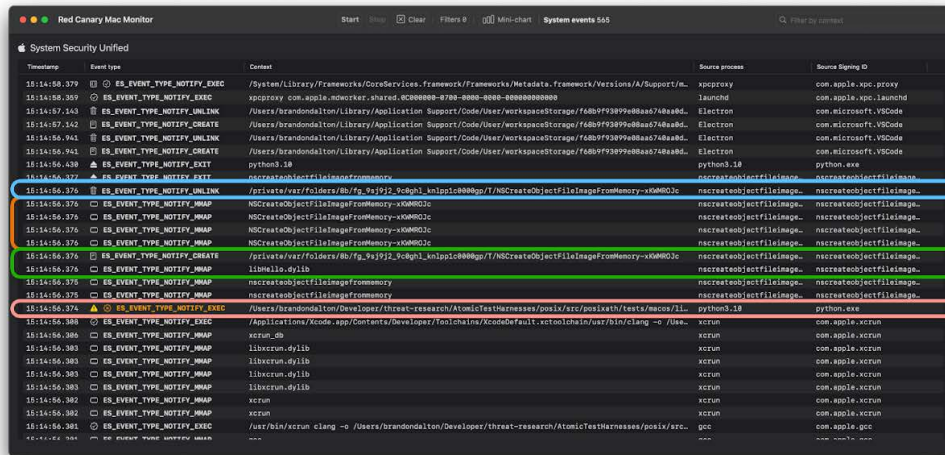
Red Canary Mac Monitor

Start Stop Clear Filters 0 Mini-chart System events 565

Filter by context

System Security Unified

| Timestamp | Event type | Context | Source process | Source Signing ID |
|---|---|---|---|---|
| 15:14:58.379 | ES_EVENT_TYPE_NOTIFY_EXEC | /System/Library/Frameworks/CoreServices.framework/Frameworks/Metadata.framework/Versions/A/Support/m… | xpcproxy | com.apple.xpc.proxy |
| 15:14:58.369 | ES_EVENT_TYPE_NOTIFY_EXEC | xpcproxy com.apple.mdworker.shared.0C000000-0700-0000-0000-000000000000 | launchd | com.apple.xpc.launchd |
| 15:14:57.143 | ES_EVENT_TYPE_NOTIFY_UNLINK | /Users/brandondalton/Library/Application Support/Code/User/workspaceStorage/f68b9f93099e08aa6740aa0d… | Electron | com.microsoft.VSCode |
| 15:14:57.142 | ES_EVENT_TYPE_NOTIFY_CREATE | /Users/brandondalton/Library/Application Support/Code/User/workspaceStorage/f68b9f93099e08aa6740aa0d… | Electron | com.microsoft.VSCode |
| 15:14:56.941 | ES_EVENT_TYPE_NOTIFY_UNLINK | /Users/brandondalton/Library/Application Support/Code/User/workspaceStorage/f68b9f93099e08aa6740aa0d… | Electron | com.microsoft.VSCode |
| 15:14:56.941 | ES_EVENT_TYPE_NOTIFY_CREATE | /Users/brandondalton/Library/Application Support/Code/User/workspaceStorage/f68b9f93099e08aa6740aa0d… | Electron | com.microsoft.VSCode |
| 15:14:56.430 | ES_EVENT_TYPE_NOTIFY_EXIT | python3.10 | python3.10 | python.exe |
| 15:14:56.377 | ES_EVENT_TYPE_NOTIFY_EXIT | nscreateobjectfileimagefrommemory | nscreateobjectfileimage… | nscreateobjectfileimage… |
| 15:14:56.376 | ES_EVENT_TYPE_NOTIFY_UNLINK | /private/var/folders/8b/fg_9sj9j2_9c0gh1_kn1pp1c0000gp/T/NSCreateObjectFileImageFromMemory-xKWMROJc | nscreateobjectfileimage… | nscreateobjectfileimage… |
| 15:14:56.376 | ES_EVENT_TYPE_NOTIFY_MMAP | NSCreateObjectFileImageFromMemory-xKWMROJc | nscreateobjectfileimage… | nscreateobjectfileimage… |
| 15:14:56.376 | ES_EVENT_TYPE_NOTIFY_MMAP | NSCreateObjectFileImageFromMemory-xKWMROJc | nscreateobjectfileimage… | nscreateobjectfileimage… |
| 15:14:56.376 | ES_EVENT_TYPE_NOTIFY_MMAP | NSCreateObjectFileImageFromMemory-xKWMROJc | nscreateobjectfileimage… | nscreateobjectfileimage… |
| 15:14:56.376 | ES_EVENT_TYPE_NOTIFY_MMAP | NSCreateObjectFileImageFromMemory-xKWMROJc | nscreateobjectfileimage… | nscreateobjectfileimage… |
| 15:14:56.376 | ES_EVENT_TYPE_NOTIFY_CREATE | /private/var/folders/8b/fg_9sj9j2_9c0gh1_kn1pp1c0000gp/T/NSCreateObjectFileImageFromMemory-xKWMROJc | nscreateobjectfileimage… | nscreateobjectfileimage… |
| 15:14:56.376 | ES_EVENT_TYPE_NOTIFY_MMAP | libHello.dylib | nscreateobjectfileimage… | nscreateobjectfileimage… |
| 15:14:56.375 | ES_EVENT_TYPE_NOTIFY_MMAP | nscreateobjectfileimagefrommemory | nscreateobjectfileimage… | nscreateobjectfileimage… |
| 15:14:56.375 | ES_EVENT_TYPE_NOTIFY_MMAP | nscreateobjectfileimagefrommemory | nscreateobjectfileimage… | nscreateobjectfileimage… |
| 15:14:56.374 | ES_EVENT_TYPE_NOTIFY_EXEC | /Users/brandondalton/Developer/threat-research/AtomicTestHarnesses/posix/src/posixath/tests/macos/li… | python3.10 | python.exe |
| 15:14:56.308 | ES_EVENT_TYPE_NOTIFY_EXEC | /Applications/Xcode.app/Contents/Developer/Toolchains/XcodeDefault.xctoolchain/usr/bin/clang -o /Use… | xcrun | com.apple.xcrun |
| 15:14:56.306 | ES_EVENT_TYPE_NOTIFY_MMAP | xcrun_db | xcrun | com.apple.xcrun |
| 15:14:56.303 | ES_EVENT_TYPE_NOTIFY_MMAP | libxcrun.dylib | xcrun | com.apple.xcrun |
| 15:14:56.303 | ES_EVENT_TYPE_NOTIFY_MMAP | libxcrun.dylib | xcrun | com.apple.xcrun |
| 15:14:56.303 | ES_EVENT_TYPE_NOTIFY_MMAP | libxcrun.dylib | xcrun | com.apple.xcrun |
| 15:14:56.302 | ES_EVENT_TYPE_NOTIFY_MMAP | xcrun | xcrun | com.apple.xcrun |
| 15:14:56.302 | ES_EVENT_TYPE_NOTIFY_MMAP | xcrun | xcrun | com.apple.xcrun |
| 15:14:56.301 | ES_EVENT_TYPE_NOTIFY_EXEC | /usr/bin/xcrun clang -o /Users/brandondalton/Developer/threat-research/AtomicTestHarnesses/posix/src… | gcc | com.apple.gcc |
| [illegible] | ES_EVENT_TYPE_NOTIFY_MMAP | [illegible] | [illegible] | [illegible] |